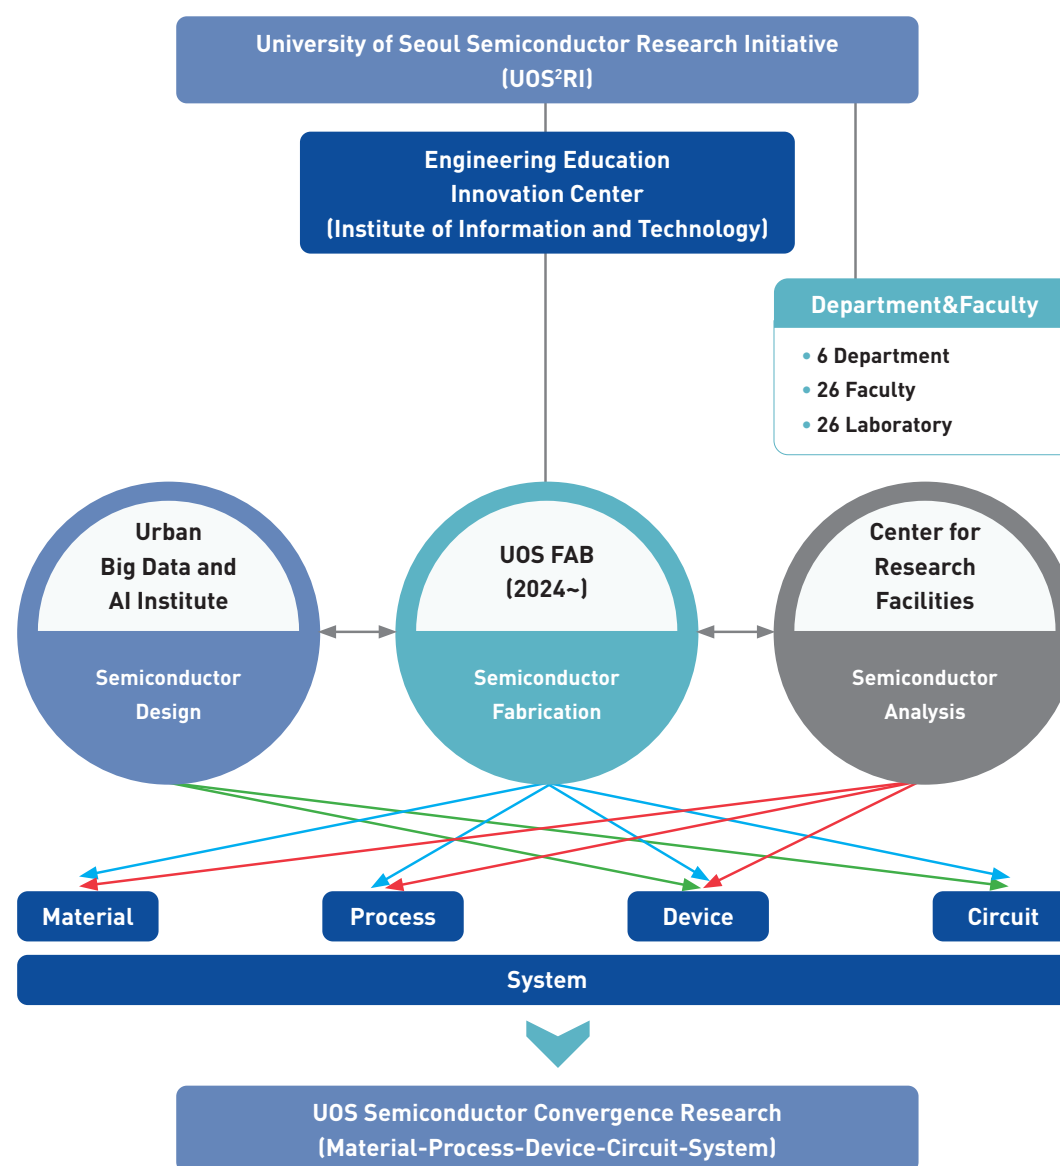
University of Seoul Semiconductor Research Initiative
(UOS$^2$RI)

Engineering Education
Innovation Center
(Institute of Information and Technology)

Department&Faculty

• 6 Department
• 26 Faculty
• 26 Laboratory

Urban
Big Data and
AI Institute

Semiconductor
Design

UOS FAB
(2024~)

Semiconductor
Fabrication

Center for
Research
Facilities

Semiconductor
Analysis

Material

Process

Device

Circuit

System

UOS Semiconductor Convergence Research
(Material-Process-Device-Circuit-System)